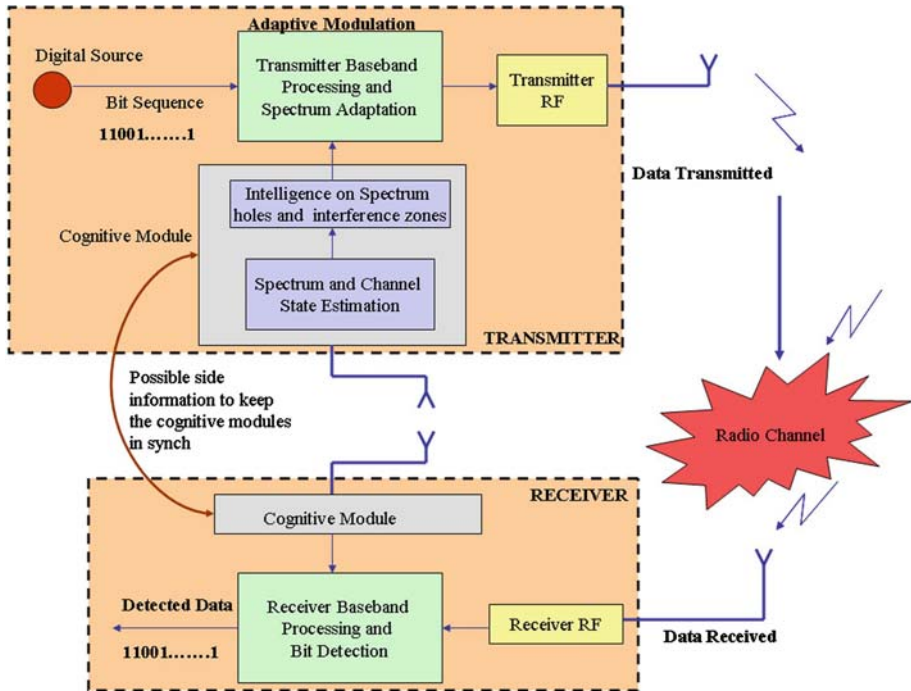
Adaptive Modulation

Digital Source

Bit Sequence

11001…….1

Transmitter Baseband Processing and Spectrum Adaptation

Transmitter RF

Data Transmitted

Cognitive Module

Intelligence on Spectrum holes and interference zones

Spectrum and Channel State Estimation

TRANSMITTER

Possible side information to keep the cognitive modules in synch

Radio Channel

RECEIVER

Cognitive Module

Detected Data

11001…….1

Receiver Baseband Processing and Bit Detection

Receiver RF

Data Received